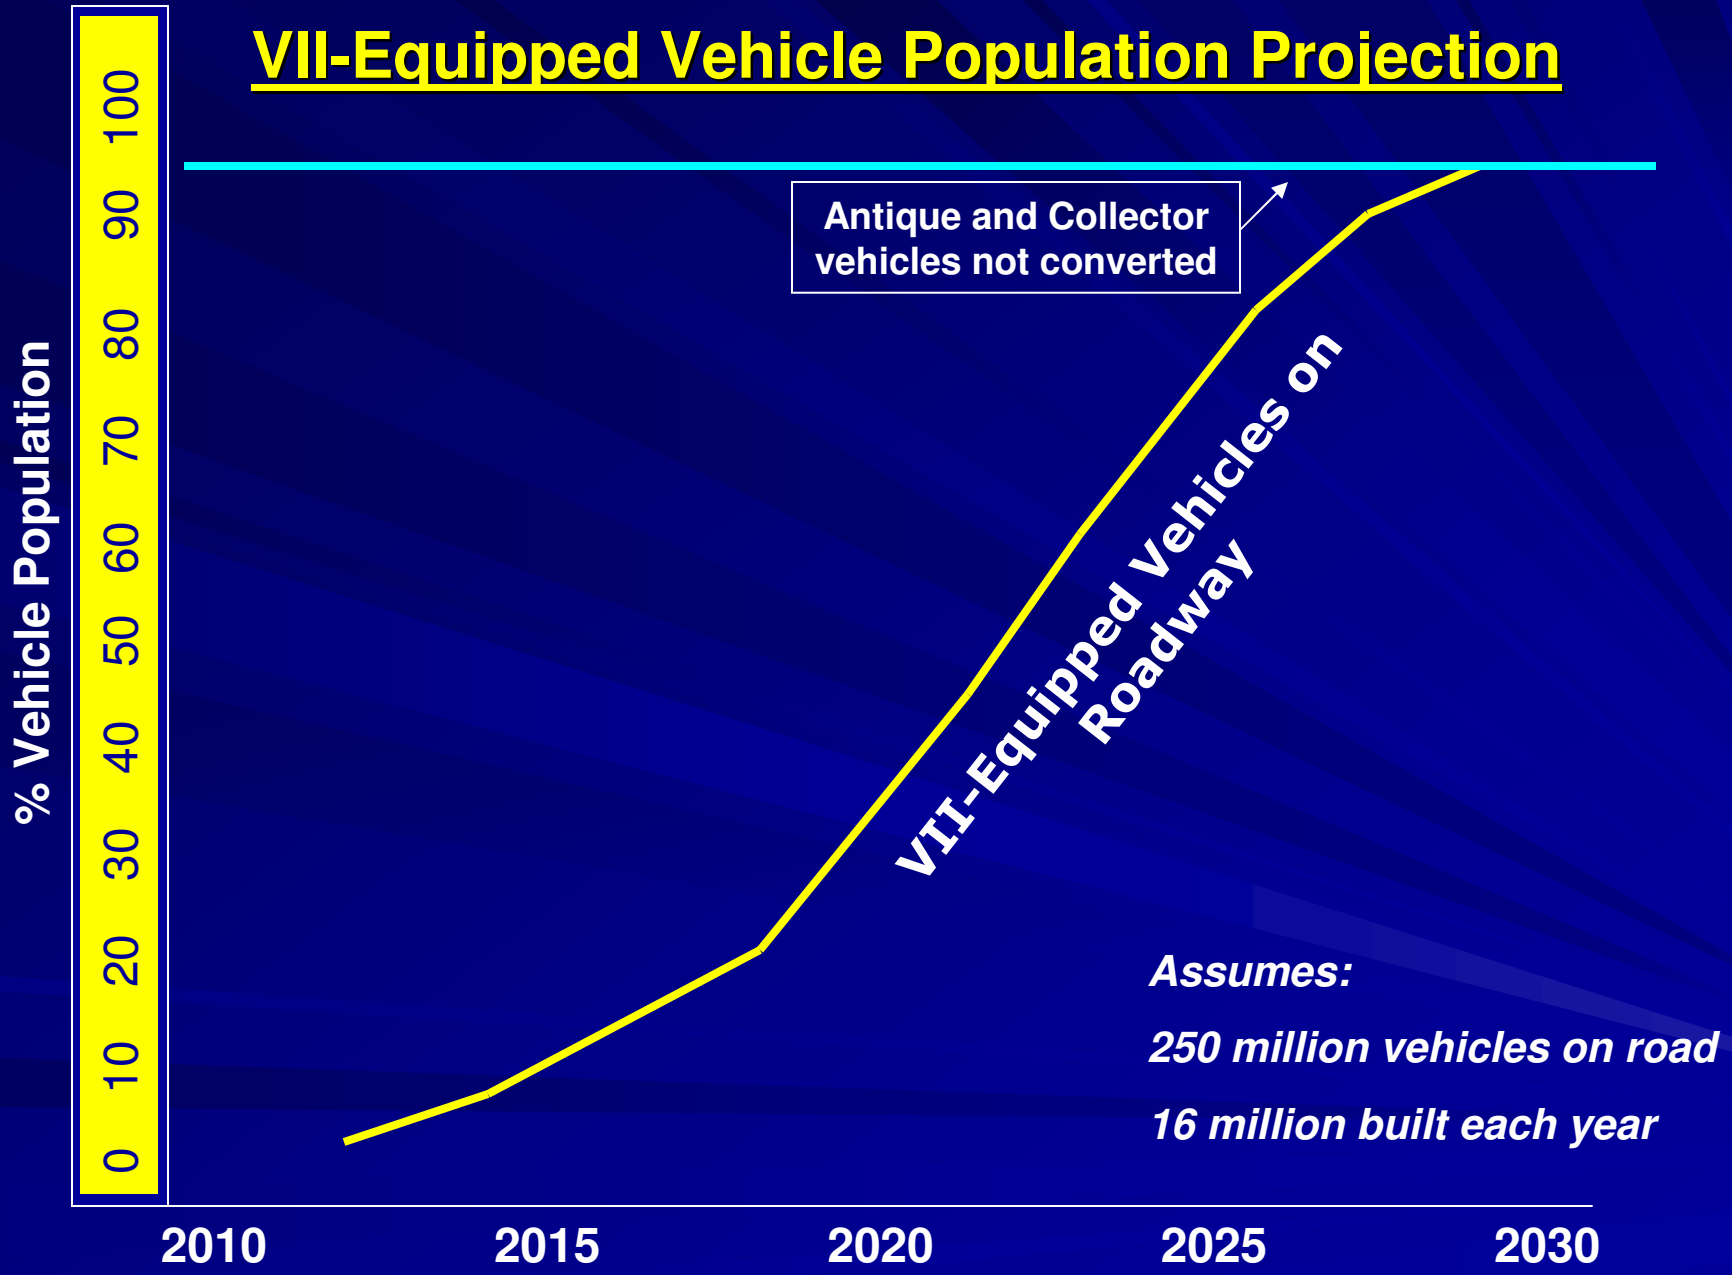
VII-Equipped Vehicle Population Projection

% Vehicle Population

100
90
80
70
60
50
40
30
20
10
0

Antique and Collector vehicles not converted

VII-Equipped Vehicles on Roadway

Assumes:

250 million vehicles on road

16 million built each year

2010
2015
2020
2025
2030